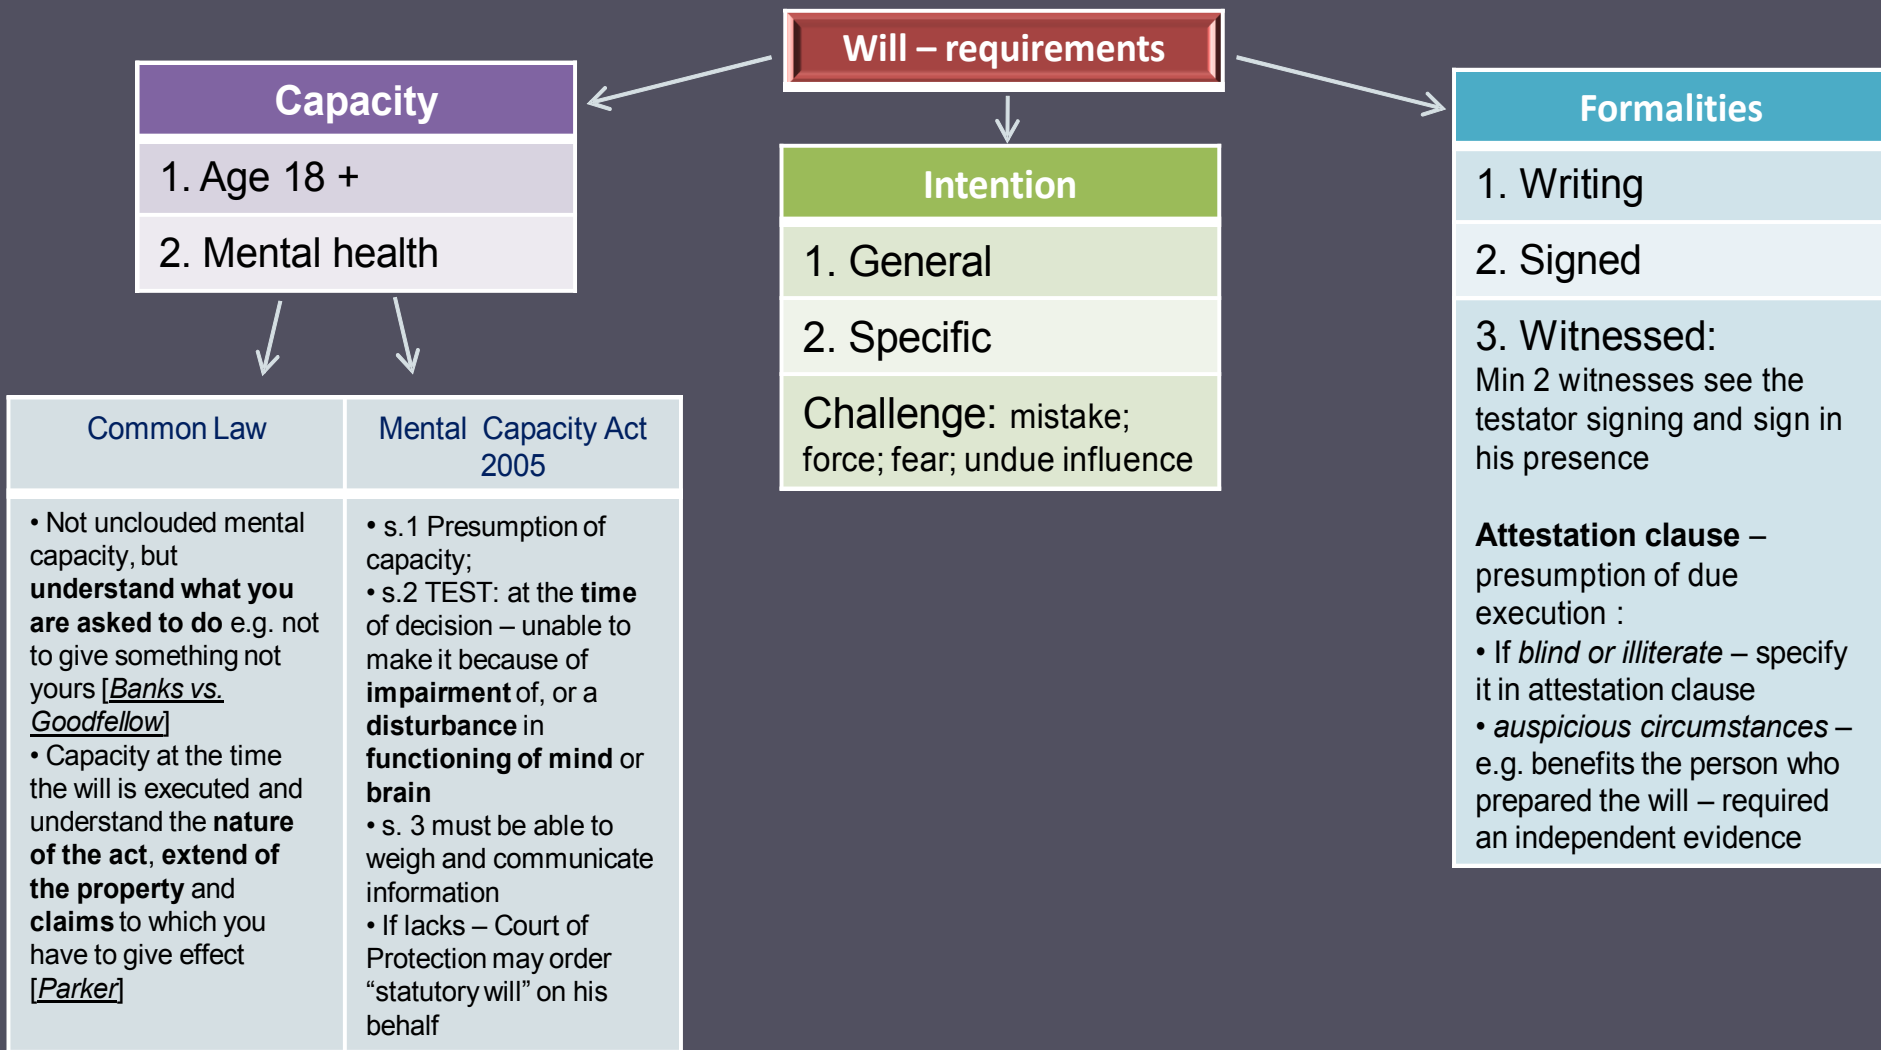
Will – requirements

| Capacity |
|---|
| 1. Age 18 + |
| 2. Mental health |

| Common Law | Mental Capacity Act 2005 |
|---|---|
| • Not unclouded mental capacity, but **understand what you are asked to do** e.g. not to give something not yours [Banks vs. Goodfellow] • Capacity at the time the will is executed and understand the **nature of the act**, **extend of the property** and **claims** to which you have to give effect [Parker] | • s.1 Presumption of capacity; • s.2 TEST: at the **time** of decision – unable to make it because of **impairment** of, or a **disturbance** in **functioning of mind** or **brain** • s. 3 must be able to weigh and communicate information • If lacks – Court of Protection may order “statutory will” on his behalf |

| Intention |
|---|
| 1. General |
| 2. Specific |
| Challenge: mistake; force; fear; undue influence |

| Formalities |
|---|
| 1. Writing |
| 2. Signed |
| 3. Witnessed: Min 2 witnesses see the testator signing and sign in his presence **Attestation clause** – presumption of due execution : • If *blind or illiterate* – specify it in attestation clause • *auspicious circumstances* – e.g. benefits the person who prepared the will – required an independent evidence |